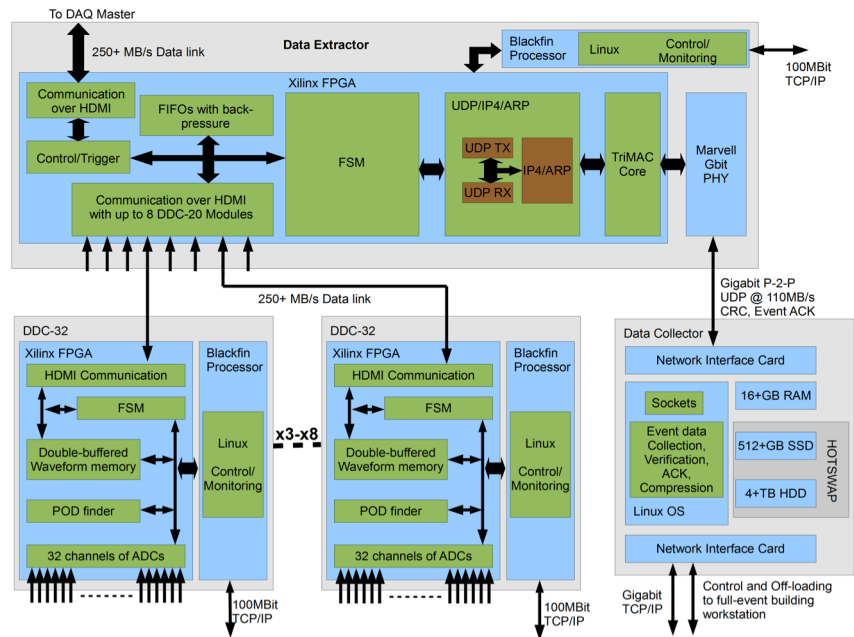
To DAQ Master

250+ MB/s Data link

Data Extractor

Blackfin Processor

Linux Control/ Monitoring

100MBit TCP/IP

Xilinx FPGA

Communication over HDMI

FIFOs with back-pressure

Control/Trigger

Communication over HDMI with up to 8 DDC-20 Modules

FSM

UDP/IP4/ARP

UDP TX

UDP RX

IP4/ARP

TriMAC Core

Marvell Gbit PHY

250+ MB/s Data link

Gigabit P-2-P UDP @ 110MB/s CRC, Event ACK

DDC-32

Xilinx FPGA

HDMI Communication

FSM

Double-buffered Waveform memory

POD finder

32 channels of ADCs

Blackfin Processor

Linux Control/ Monitoring

100MBit TCP/IP

x3-x8

DDC-32

Xilinx FPGA

HDMI Communication

FSM

Double-buffered Waveform memory

POD finder

32 channels of ADCs

Blackfin Processor

Linux Control/ Monitoring

100MBit TCP/IP

Data Collector

Network Interface Card

Sockets

Event data Collection, Verification, ACK, Compression

Linux OS

16+GB RAM

512+GB SSD

4+TB HDD

HOTSWAP

Network Interface Card

Gigabit TCP/IP

Control and Off-loading to full-event building workstation